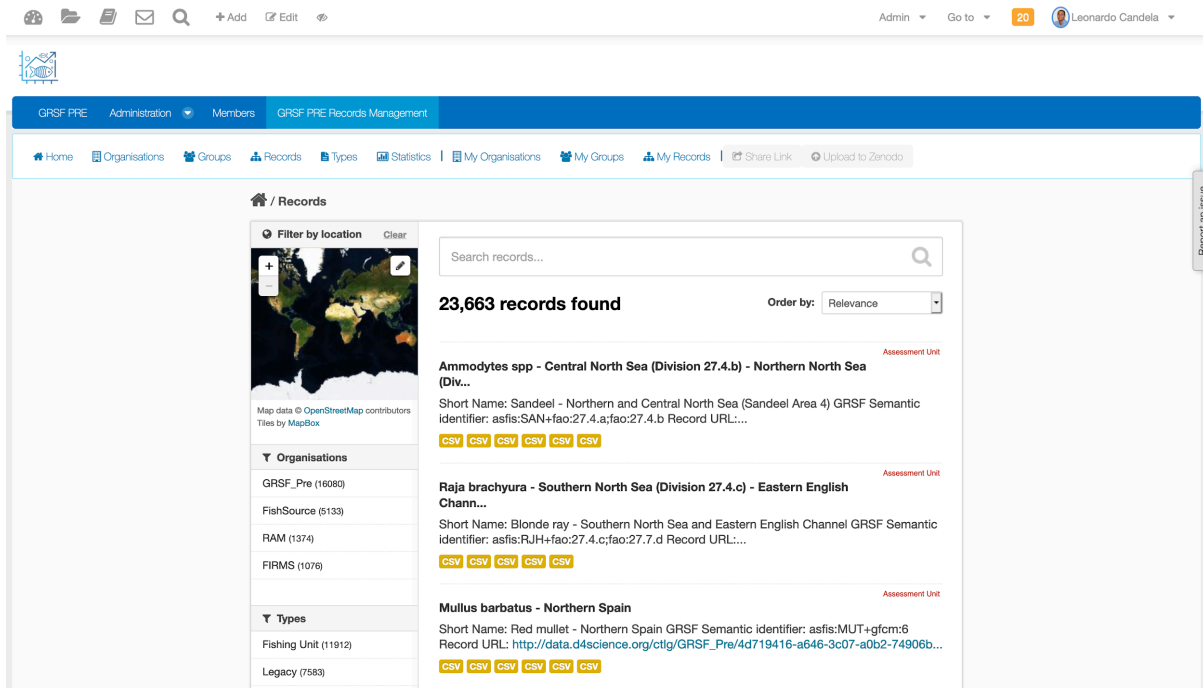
+ Add Edit

Admin Go to 20 Leonardo Candela

GRSF PRE Administration Members GRSF PRE Records Management

Home Organisations Groups Records Types Statistics | My Organisations My Groups My Records | Share Link Upload to Zenodo

/ Records

Filter by location Clear

+
−

Map data © OpenStreetMap contributors
Tiles by MapBox

Organisations

GRSF_Pre (16080)

FishSource (5133)

RAM (1374)

FIRMS (1076)

Types

Fishing Unit (11912)

Legacy (7583)

Search records...

23,663 records found

Order by: Relevance

Assessment Unit

Ammodytes spp - Central North Sea (Division 27.4.b) - Northern North Sea (Div...

Short Name: Sandeel - Northern and Central North Sea (Sandeel Area 4) GRSF Semantic identifier: asfis:SAN+fao:27.4.a;fao:27.4.b Record URL:...

CSV CSV CSV CSV CSV CSV

Assessment Unit

Raja brachyura - Southern North Sea (Division 27.4.c) - Eastern English Chann...

Short Name: Blonde ray - Southern North Sea and Eastern English Channel GRSF Semantic identifier: asfis:RJH+fao:27.4.c;fao:27.7.d Record URL:...

CSV CSV CSV CSV CSV

Assessment Unit

Mullus barbatus - Northern Spain

Short Name: Red mullet - Northern Spain GRSF Semantic identifier: asfis:MUT+gfcm:6 Record URL: http://data.d4science.org/ctlg/GRSF_Pre/4d719416-a646-3c07-a0b2-74906b...

CSV CSV CSV CSV CSV CSV

Report an issue